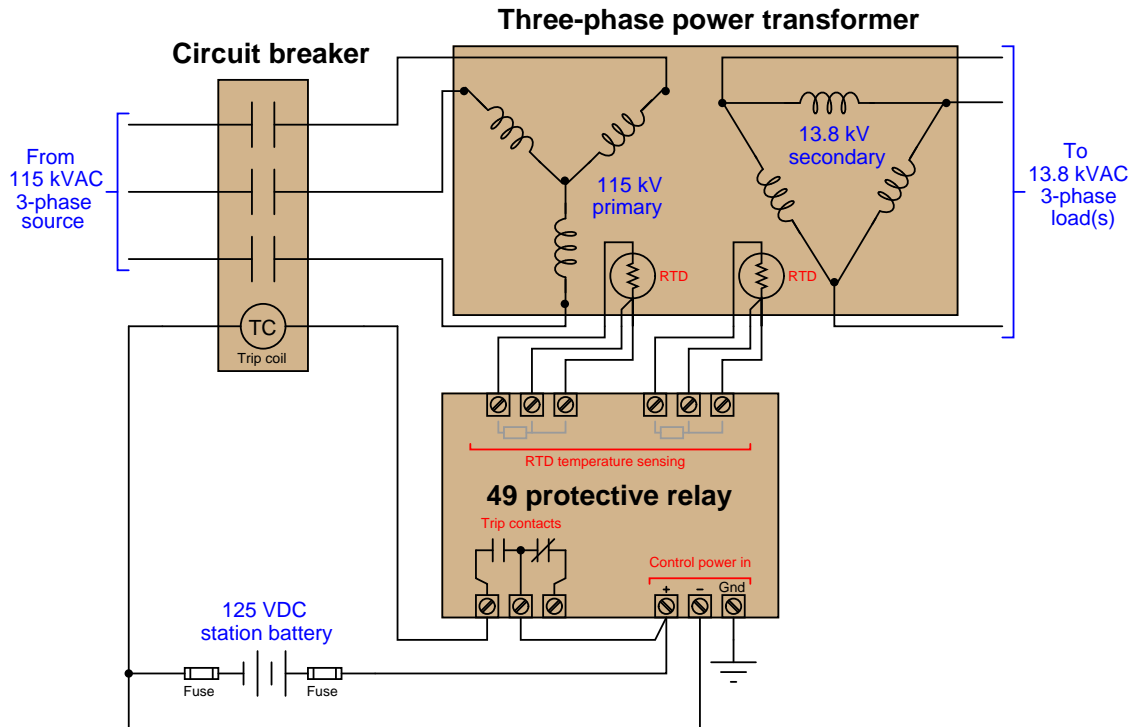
Three-phase power transformer

Circuit breaker

From 115 kVAC 3-phase source

115 kV primary

13.8 kV secondary

To 13.8 kVAC 3-phase load(s)

TC

Trip coil

RTD

RTD

RTD temperature sensing

49 protective relay

Trip contacts

Control power in

+

−

Gnd

125 VDC station battery

Fuse

Fuse